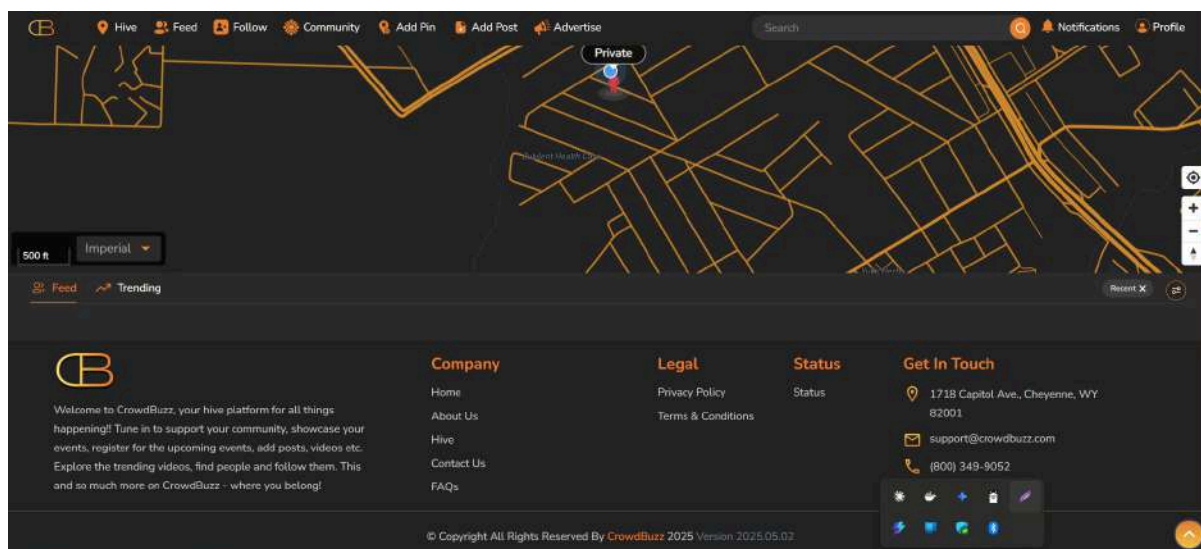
Hive Feed Follow Community Add Pin Add Post Advertise

Search

Notifications Profile

Private

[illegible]

500 ft

Imperial

Feed Trending

Recent X

Welcome to CrowdBuzz, your hive platform for all things happening!! Tune in to support your community, showcase your events, register for the upcoming events, add posts, videos etc. Explore the trending videos, find people and follow them. This and so much more on CrowdBuzz - where you belong!

Company

Home

About Us

Hive

Contact Us

FAQs

Legal

Privacy Policy

Terms & Conditions

Status

Status

Get In Touch

1718 Capitol Ave., Cheyenne, WY 82001

support@crowdbuzz.com

(800) 349-9052

© Copyright All Rights Reserved By CrowdBuzz 2025 Version 2025.05.02